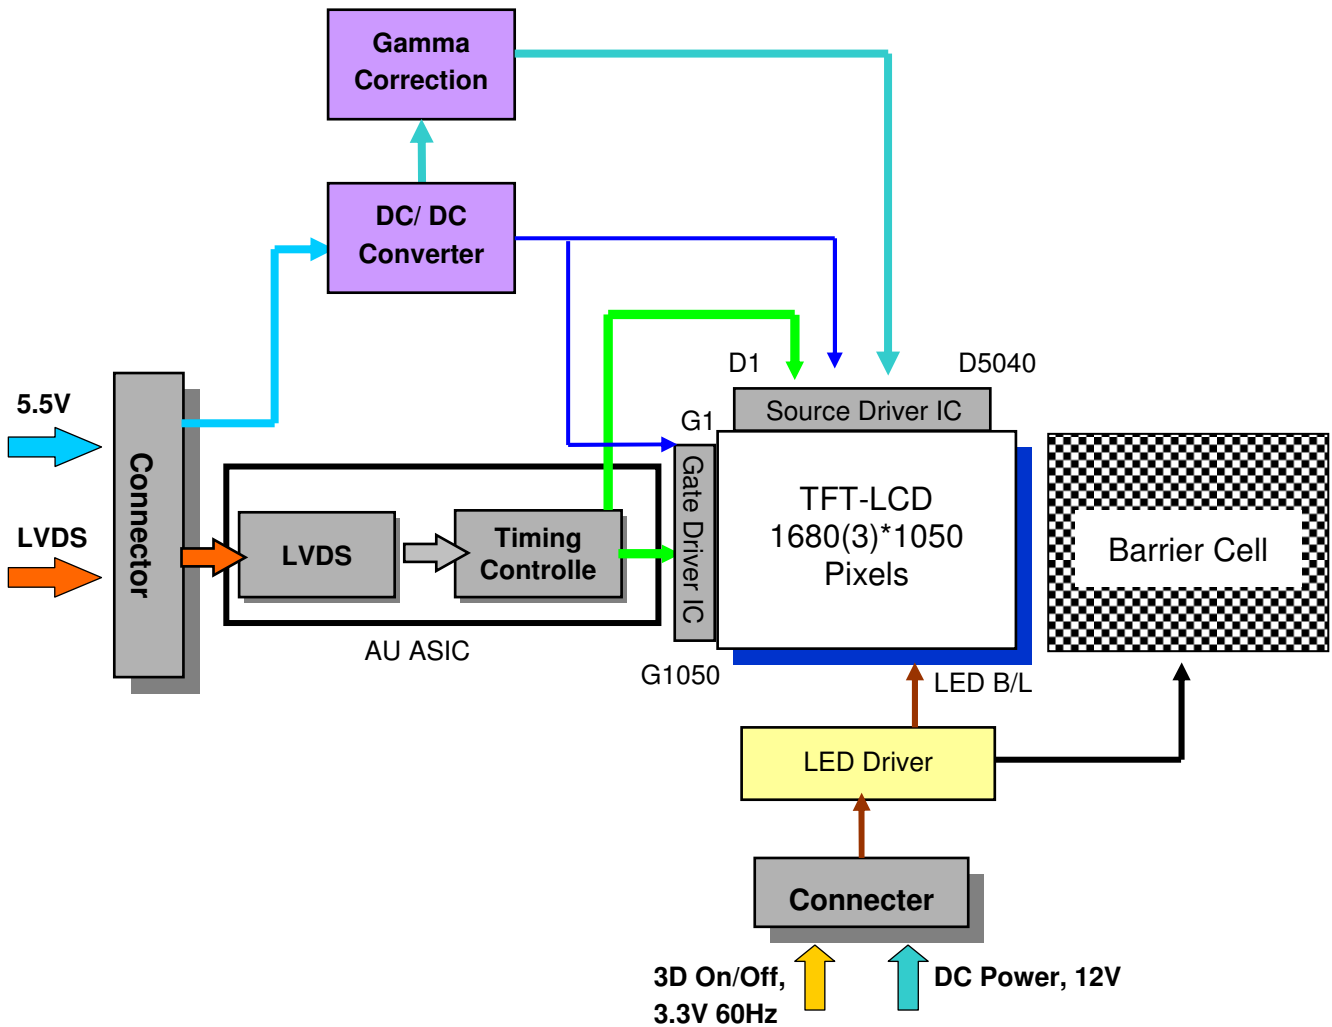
Gamma Correction

DC/ DC Converter

5.5V

LVDS

Connector

LVDS

Timing Controlle

AU ASIC

D1

D5040

G1

Source Driver IC

Gate Driver IC

TFT-LCD 1680(3)*1050 Pixels

G1050

Barrier Cell

LED B/L

LED Driver

Connecter

3D On/Off, 3.3V 60Hz

DC Power, 12V